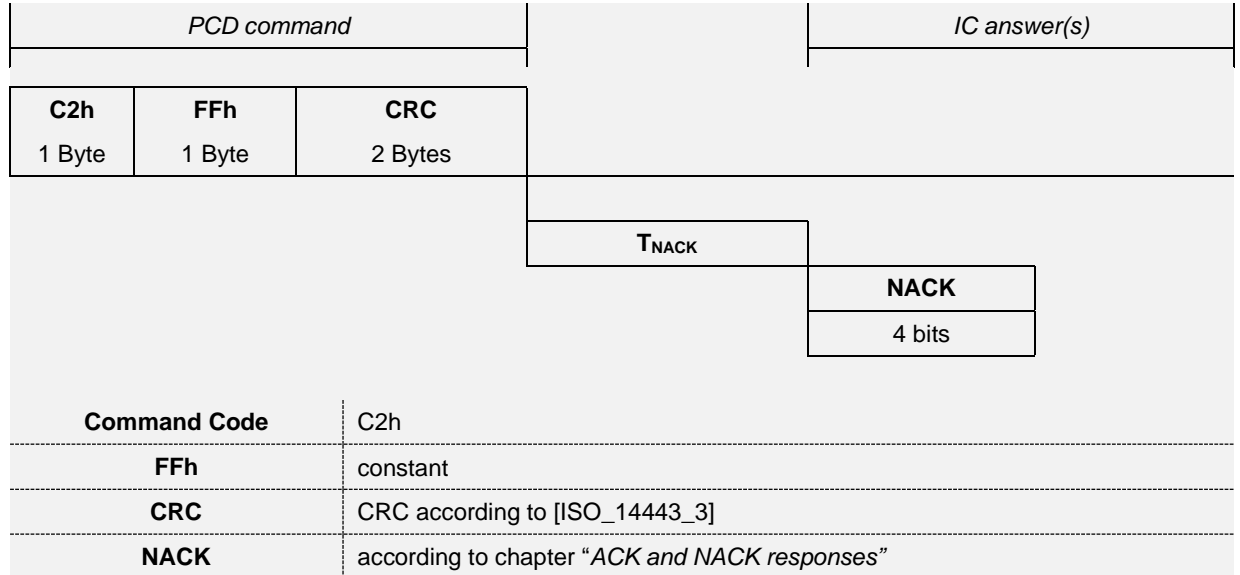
PCD command

IC answer(s)

| C2h | FFh | CRC |
|---|---|---|
| 1 Byte | 1 Byte | 2 Bytes |

$T_{NACK}$

| NACK |
|---|
| 4 bits |

| Command Code | C2h |
|---|---|
| FFh | constant |
| CRC | CRC according to [ISO_14443_3] |
| NACK | according to chapter "ACK and NACK responses" |